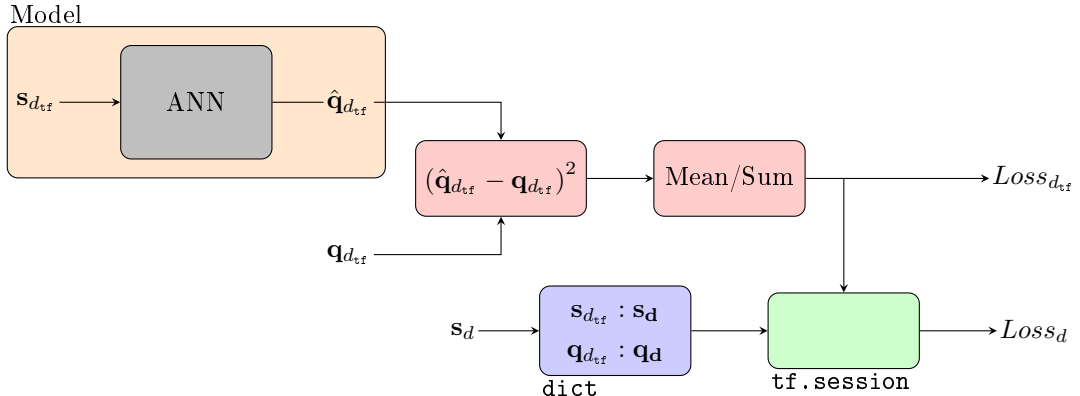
Model

$\mathbf{s}_{d_{\text{tf}}}$

ANN

$\hat{\mathbf{q}}_{d_{\text{tf}}}$

$(\hat{\mathbf{q}}_{d_{\text{tf}}} - \mathbf{q}_{d_{\text{tf}}})^2$

Mean/Sum

$Loss_{d_{\text{tf}}}$

$\mathbf{q}_{d_{\text{tf}}}$

$\mathbf{s}_d$

$\mathbf{s}_{d_{\text{tf}}} : \mathbf{s_d}$

$\mathbf{q}_{d_{\text{tf}}} : \mathbf{q_d}$

dict

tf.session

$Loss_d$